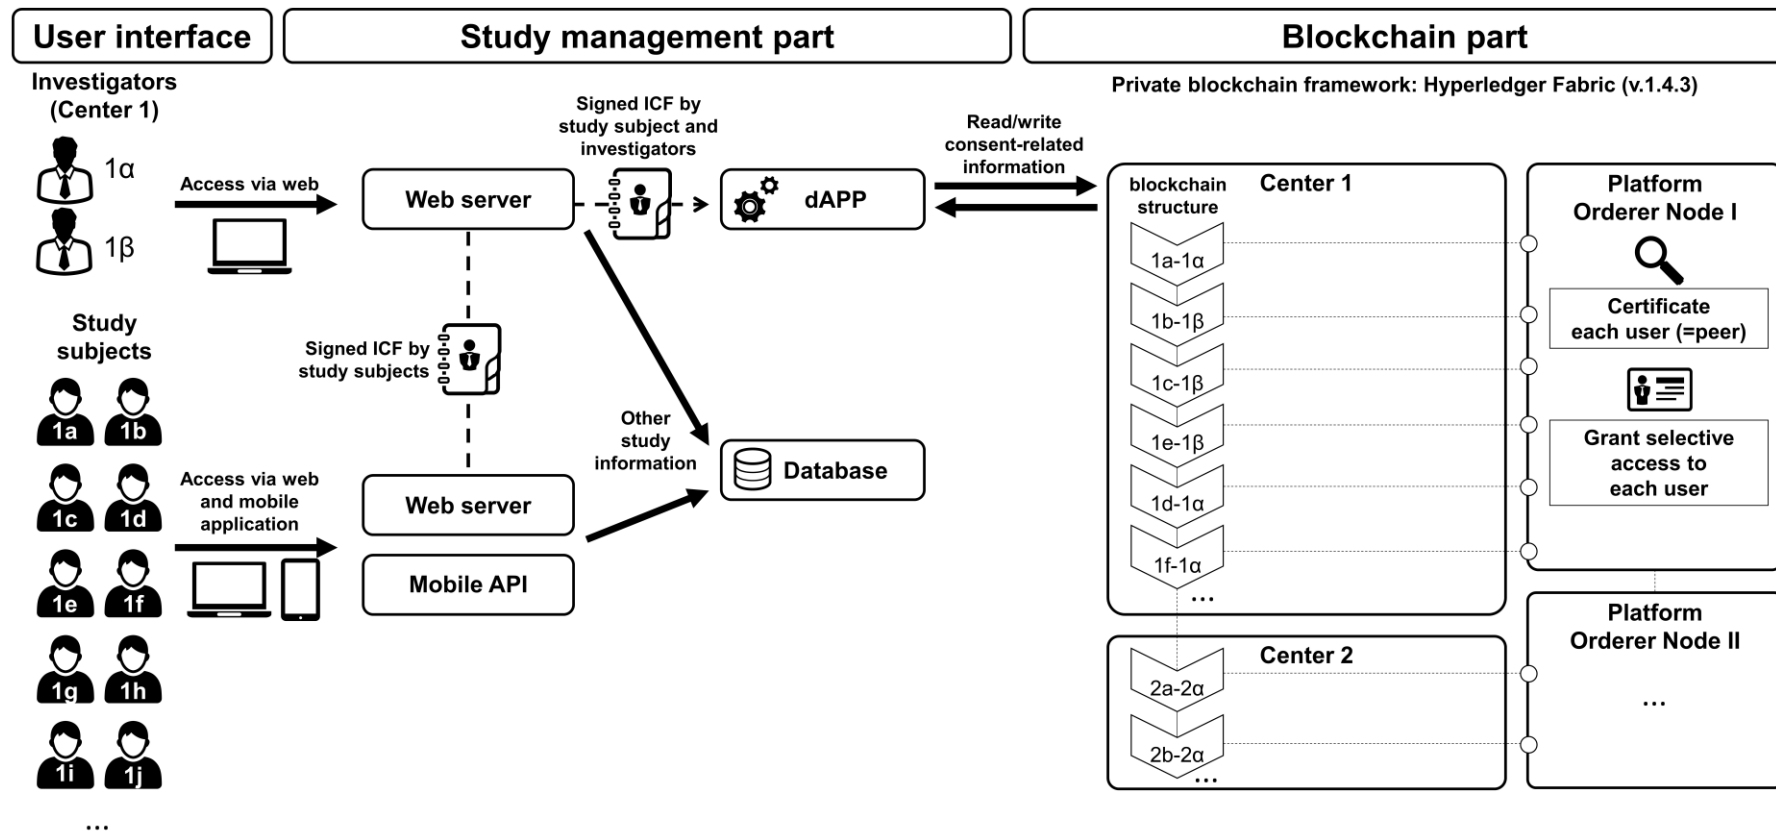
User interface

Study management part

Blockchain part

Investigators (Center 1)

1α

1β

Access via web

Study subjects

1a 1b

1c 1d

1e 1f

1g 1h

1i 1j

...

Access via web and mobile application

Web server

Signed ICF by study subjects

Web server

Mobile API

Signed ICF by study subject and investigators

dAPP

Other study information

Database

Read/write consent-related information

Private blockchain framework: Hyperledger Fabric (v.1.4.3)

blockchain structure

Center 1

1a-1α

1b-1β

1c-1β

1e-1β

1d-1α

1f-1α

...

Center 2

2a-2α

2b-2α

...

Platform Orderer Node I

Certificate each user (=peer)

Grant selective access to each user

Platform Orderer Node II

...